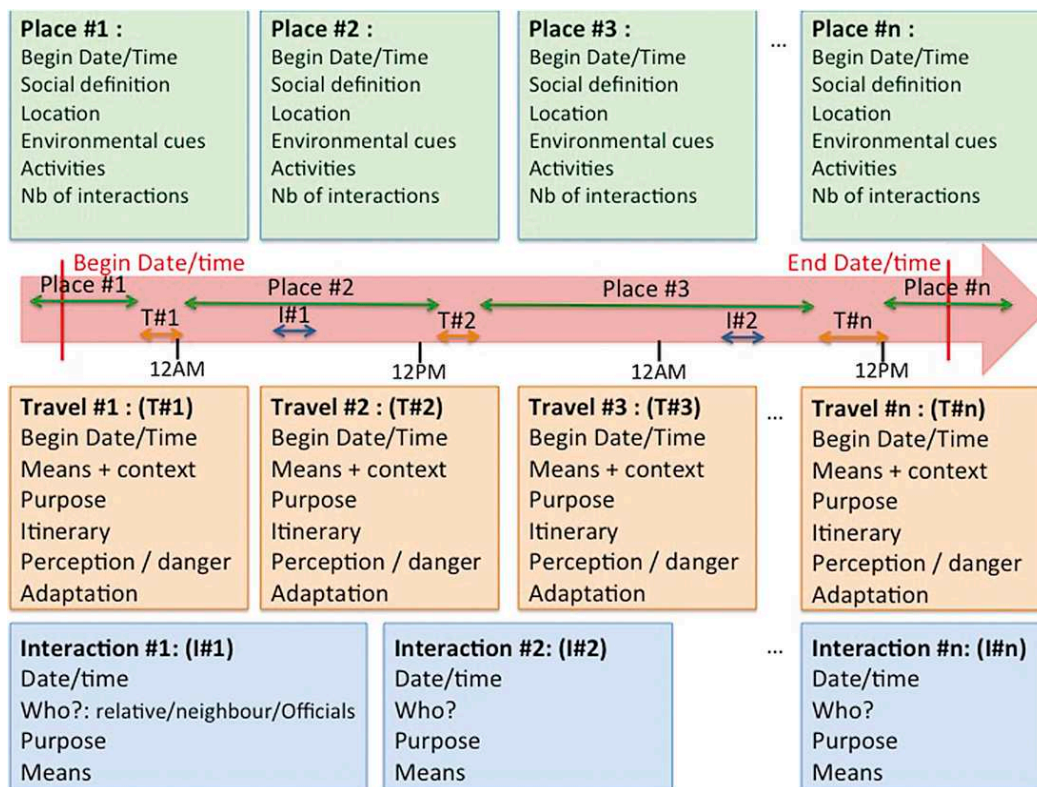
Place #1 :
Begin Date/Time
Social definition
Location
Environmental cues
Activities
Nb of interactions

Place #2 :
Begin Date/Time
Social definition
Location
Environmental cues
Activities
Nb of interactions

Place #3 :
Begin Date/Time
Social definition
Location
Environmental cues
Activities
Nb of interactions

...

Place #n :
Begin Date/Time
Social definition
Location
Environmental cues
Activities
Nb of interactions

Begin Date/time
End Date/time
Place #1
T#1
Place #2
I#1
T#2
Place #3
I#2
T#n
Place #n
12AM
12PM
12AM
12PM

Travel #1 : (T#1)
Begin Date/Time
Means + context
Purpose
Itinerary
Perception / danger
Adaptation

Travel #2 : (T#2)
Begin Date/Time
Means + context
Purpose
Itinerary
Perception / danger
Adaptation

Travel #3 : (T#3)
Begin Date/Time
Means + context
Purpose
Itinerary
Perception / danger
Adaptation

...

Travel #n : (T#n)
Begin Date/Time
Means + context
Purpose
Itinerary
Perception / danger
Adaptation

Interaction #1: (I#1)
Date/time
Who?: relative/neighbour/Officials
Purpose
Means

Interaction #2: (I#2)
Date/time
Who?
Purpose
Means

...

Interaction #n: (I#n)
Date/time
Who?
Purpose
Means